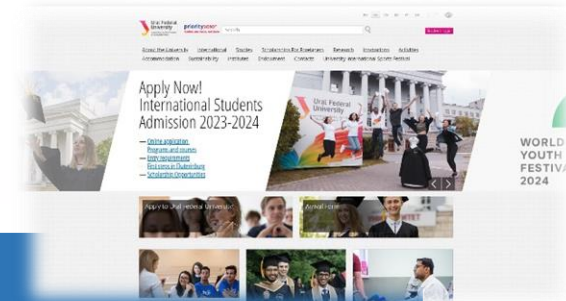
Ural Federal University

priority2030

About the University | International | Studies | Scholarships for Foreigners | Research | Innovations | Activities | Accommodation | Sustainability | Institutes | Endowment | Contacts | University International Sports Festival

Apply Now! International Students Admission 2023-2024

— Online application
— Programs and courses
— Entry requirements
— First steps in Ekaterinburg
— Scholarship Opportunities

Ural Federal University

Apply to Ural Federal University

WORLD YOUTH FESTIVAL 2024